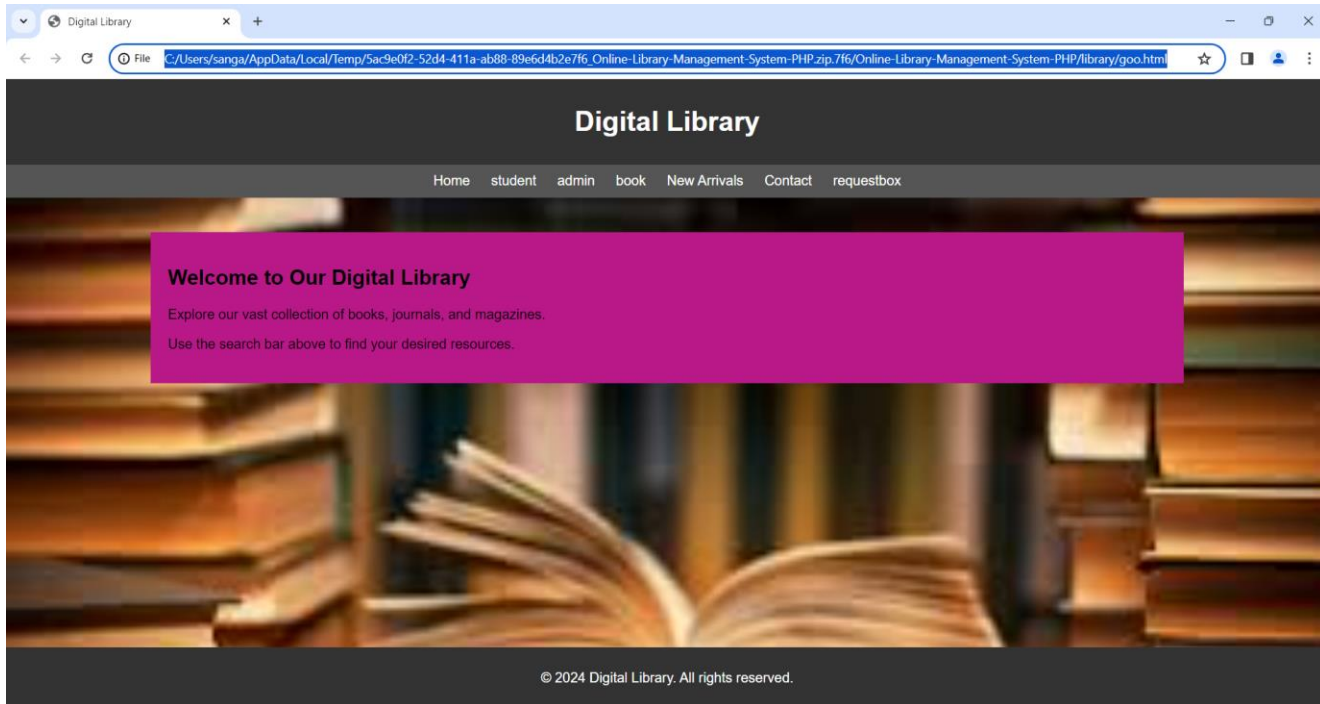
Digital Library

File C:/Users/sanga/AppData/Local/Temp/5ac9e0f2-52d4-411a-ab88-89e6d4b2e7f6_Online-Library-Management-System-PHP.zip.7f6/Online-Library-Management-System-PHP/library/goo.html

Digital Library

Home student admin book New Arrivals Contact requestbox

Welcome to Our Digital Library

Explore our vast collection of books, journals, and magazines.

Use the search bar above to find your desired resources.

© 2024 Digital Library. All rights reserved.